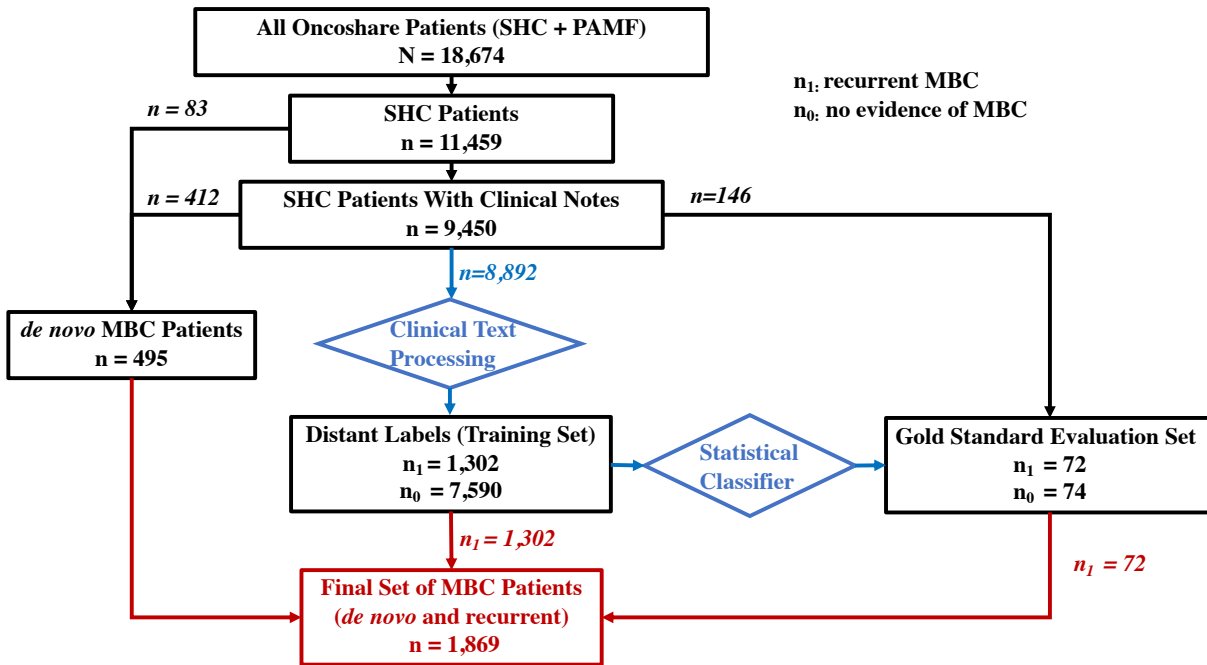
All Oncoshare Patients (SHC + PAMF)
N = 18,674

$n_{1:}$ recurrent MBC
$n_{0:}$ no evidence of MBC

n = 83

SHC Patients
n = 11,459

n = 412

SHC Patients With Clinical Notes
n = 9,450

n=146

n=8,892

de novo MBC Patients
n = 495

Clinical Text Processing

Distant Labels (Training Set)
$n_1$ = 1,302
$n_0$ = 7,590

Statistical Classifier

Gold Standard Evaluation Set
$n_1$ = 72
$n_0$ = 74

$n_1$ = 1,302

$n_1$ = 72

Final Set of MBC Patients
(de novo and recurrent)
n = 1,869